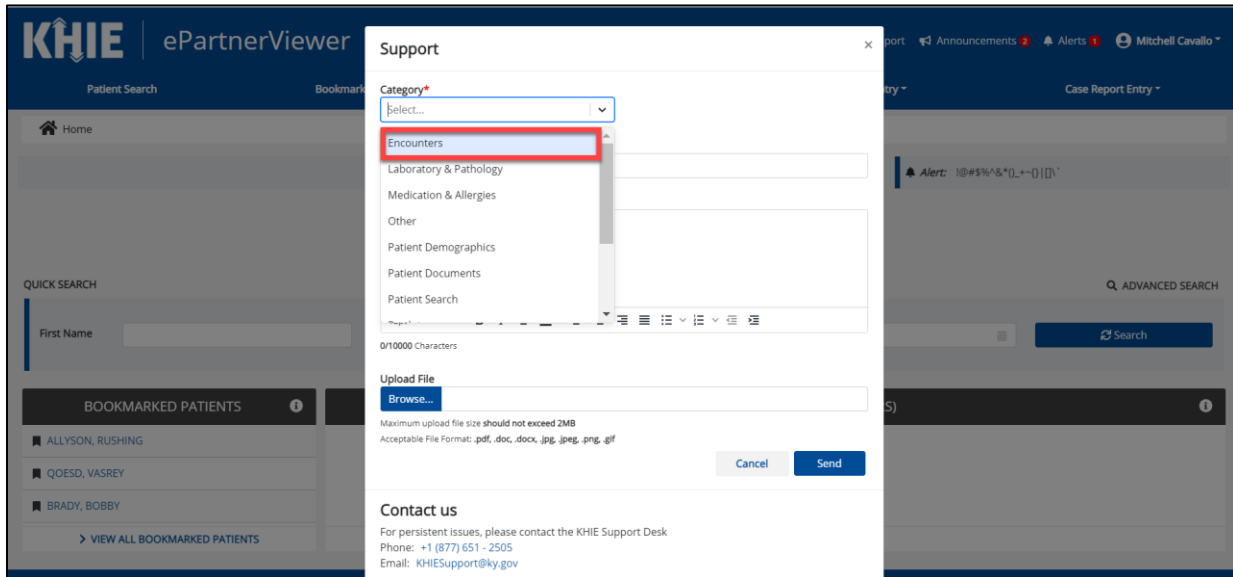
KHIE | ePartnerViewer

port Announcements 2 Alerts 1 Mitchell Cavallo

Patient Search Bookmark try Case Report Entry

Home

Alert: !@#$%^&*()_+~{}|[]\`

QUICK SEARCH

ADVANCED SEARCH

First Name

Search

BOOKMARKED PATIENTS

ALLYSON, RUSHING

QOESD, VASREY

BRADY, BOBBY

> VIEW ALL BOOKMARKED PATIENTS

S)

Support

×

Category*

Select...

Encounters

Laboratory & Pathology

Medication & Allergies

Other

Patient Demographics

Patient Documents

Patient Search

0/10000 Characters

Upload File

Browse...

Maximum upload file size should not exceed 2MB

Acceptable File Format: .pdf, .doc, .docx, .jpg, .jpeg, .png, .gif

Cancel

Send

Contact us

For persistent issues, please contact the KHIE Support Desk

Phone: +1 (877) 651 - 2505

Email: KHIESupport@ky.gov